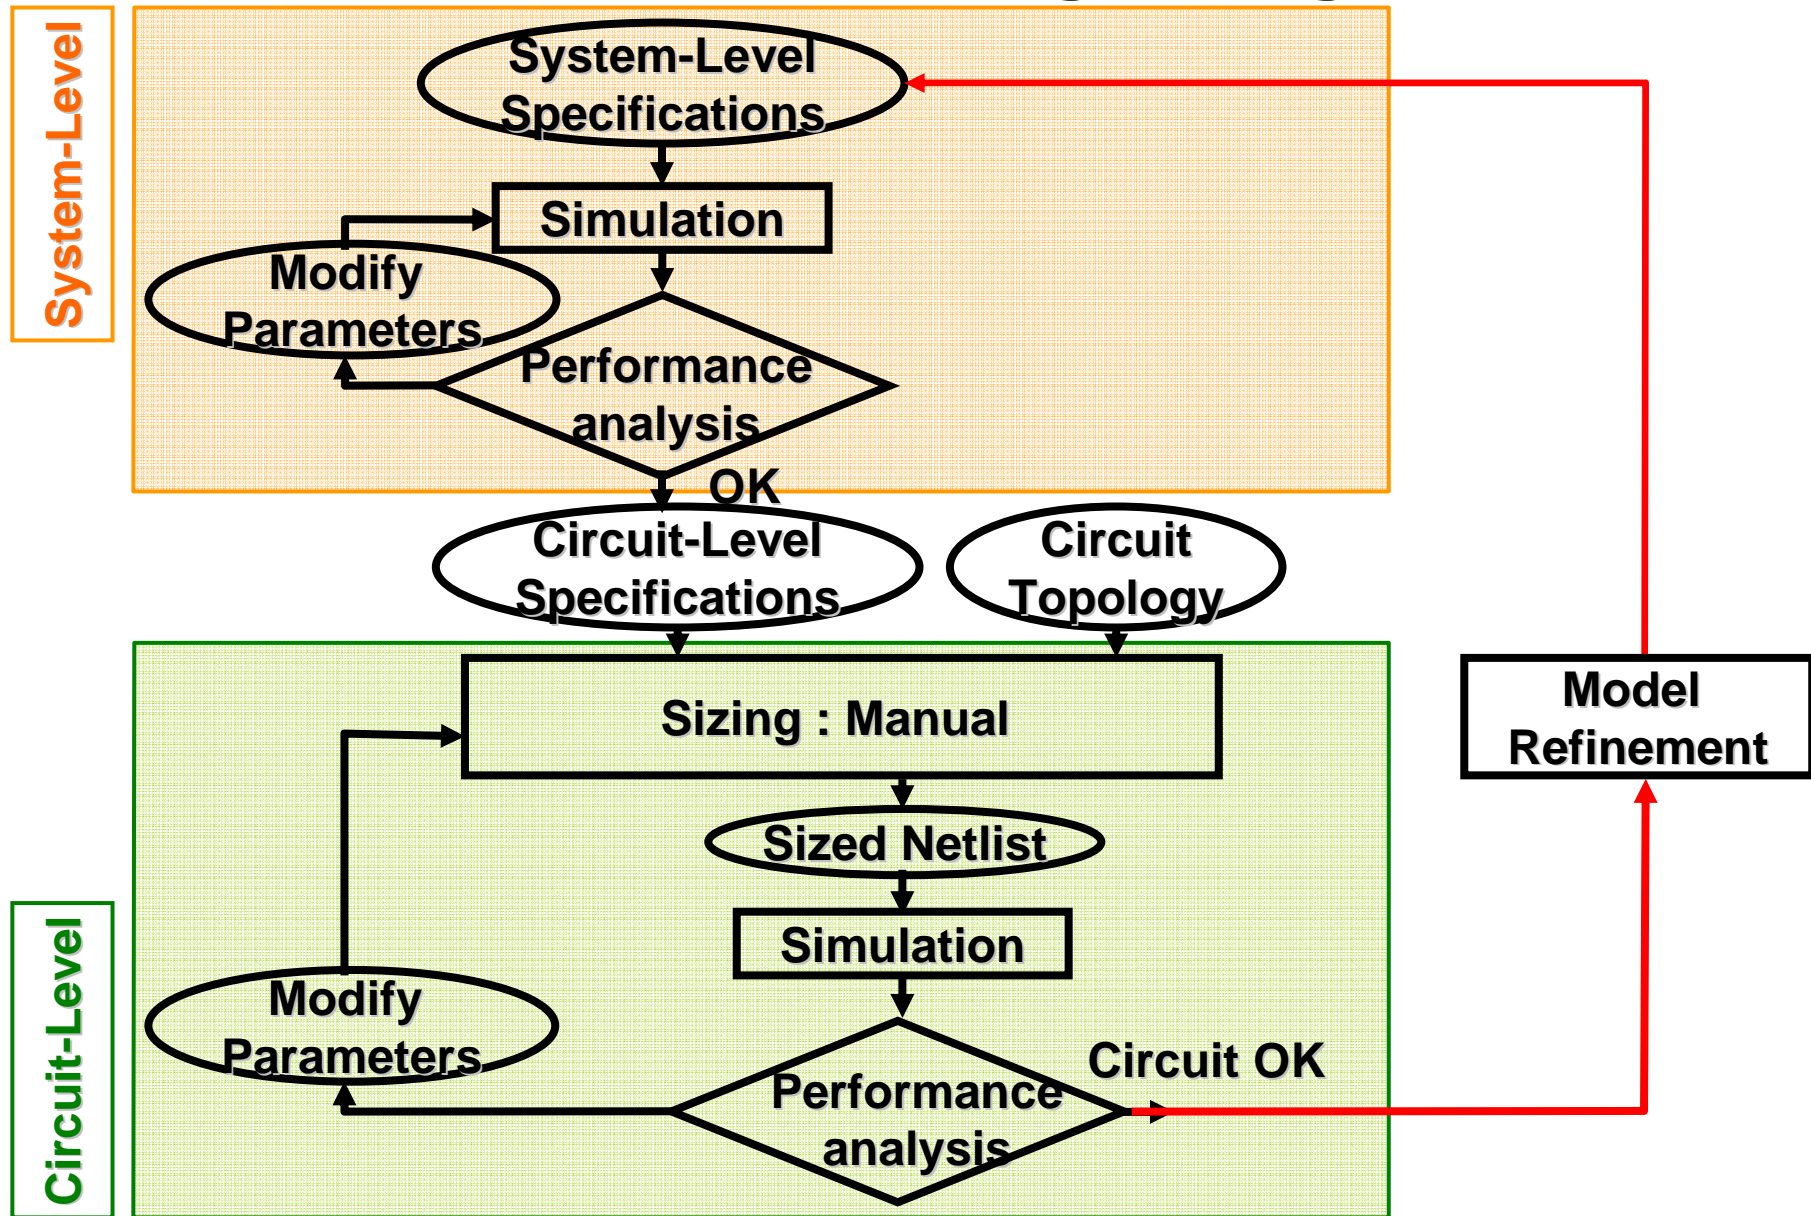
System-Level

System-Level Specifications

Simulation

Modify Parameters

Performance analysis

OK

Circuit-Level Specifications

Circuit Topology

Sizing : Manual

Sized Netlist

Simulation

Modify Parameters

Performance analysis

Circuit OK

Model Refinement

Circuit-Level